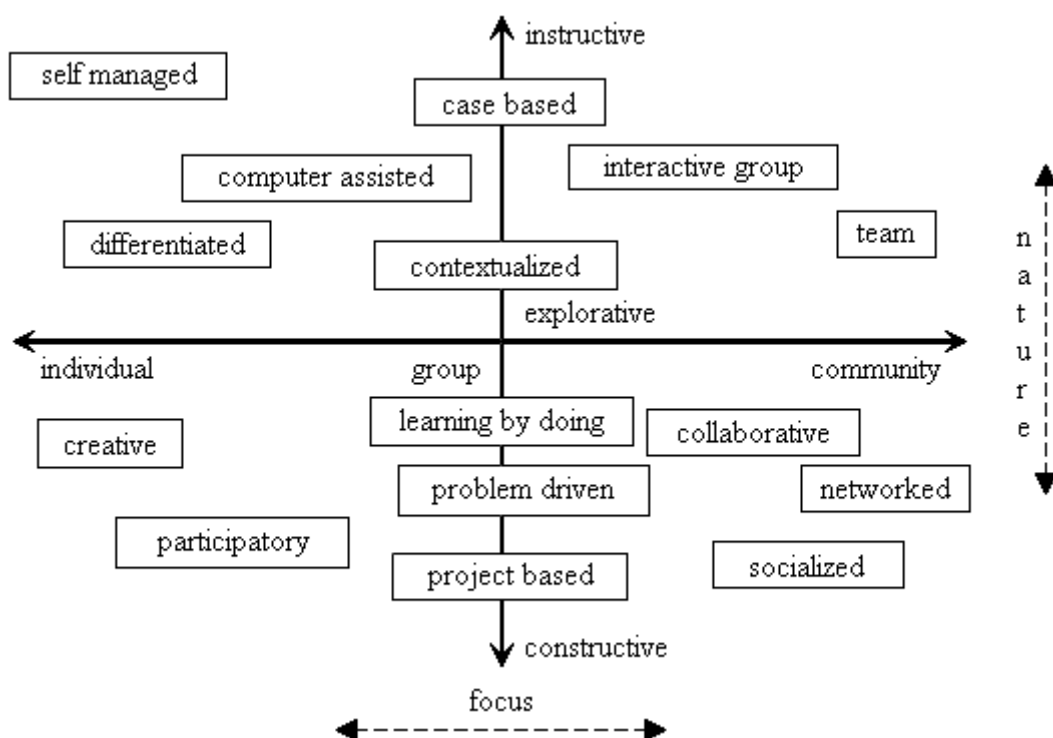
instructive

self managed

case based

computer assisted

interactive group

differentiated

team

contextualized

nature

explorative

individual

group

community

learning by doing

creative

collaborative

problem driven

networked

participatory

socialized

project based

constructive

focus